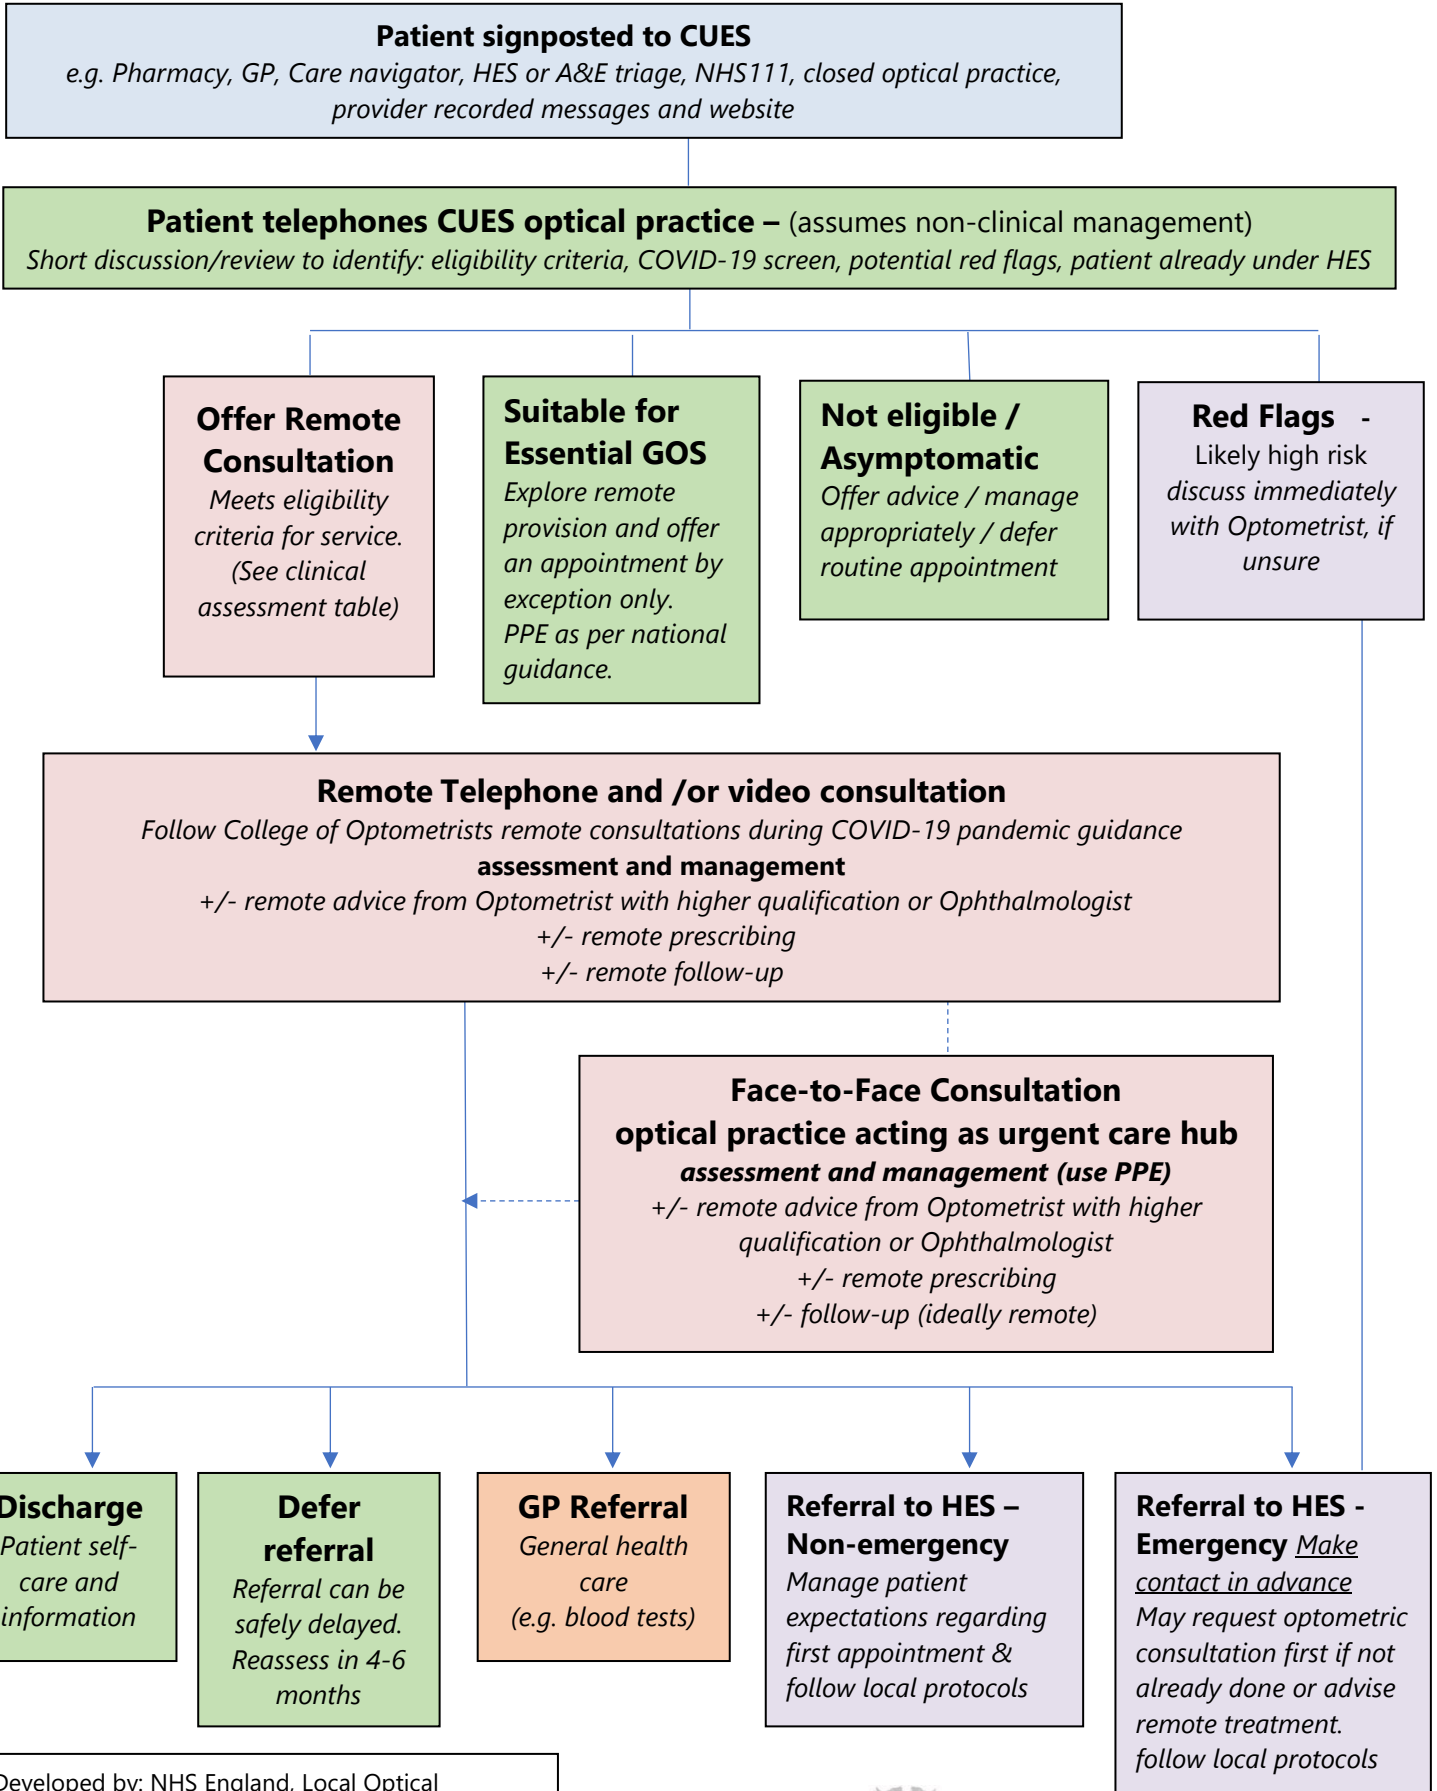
**Patient signposted to CUES**
*e.g. Pharmacy, GP, Care navigator, HES or A&E triage, NHS111, closed optical practice, provider recorded messages and website*

**Patient telephones CUES optical practice –** (assumes non-clinical management)
*Short discussion/review to identify: eligibility criteria, COVID-19 screen, potential red flags, patient already under HES*

**Offer Remote Consultation**
*Meets eligibility criteria for service. (See clinical assessment table)*

**Suitable for Essential GOS**
*Explore remote provision and offer an appointment by exception only. PPE as per national guidance.*

**Not eligible / Asymptomatic**
*Offer advice / manage appropriately / defer routine appointment*

**Red Flags** -
Likely high risk *discuss immediately with Optometrist, if unsure*

**Remote Telephone and /or video consultation**
*Follow College of Optometrists remote consultations during COVID-19 pandemic guidance*
**assessment and management**
*+/- remote advice from Optometrist with higher qualification or Ophthalmologist*
*+/- remote prescribing*
*+/- remote follow-up*

**Face-to-Face Consultation**
**optical practice acting as urgent care hub**
***assessment and management (use PPE)***
*+/- remote advice from Optometrist with higher qualification or Ophthalmologist*
*+/- remote prescribing*
*+/- follow-up (ideally remote)*

**Discharge**
*Patient self-care and information*

**Defer referral**
*Referral can be safely delayed. Reassess in 4-6 months*

**GP Referral**
*General health care (e.g. blood tests)*

**Referral to HES – Non-emergency**
*Manage patient expectations regarding first appointment & follow local protocols*

**Referral to HES - Emergency** *Make contact in advance*
*May request optometric consultation first if not already done or advise remote treatment. follow local protocols*

Developed by: NHS England, Local Optical